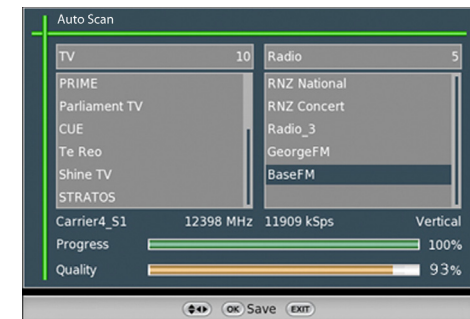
Auto Scan

| TV | 10 |
|---|---|
| PRIME | |
| Parliament TV | |
| CUE | |
| Te Reo | |
| Shine TV | |
| STRATOS | |

| Radio | 5 |
|---|---|
| RNZ National | |
| RNZ Concert | |
| Radio_3 | |
| GeorgeFM | |
| BaseFM | |

Carrier4_S1 12398 MHz 11909 kSps Vertical

Progress 100%

Quality 93%

OK Save EXIT